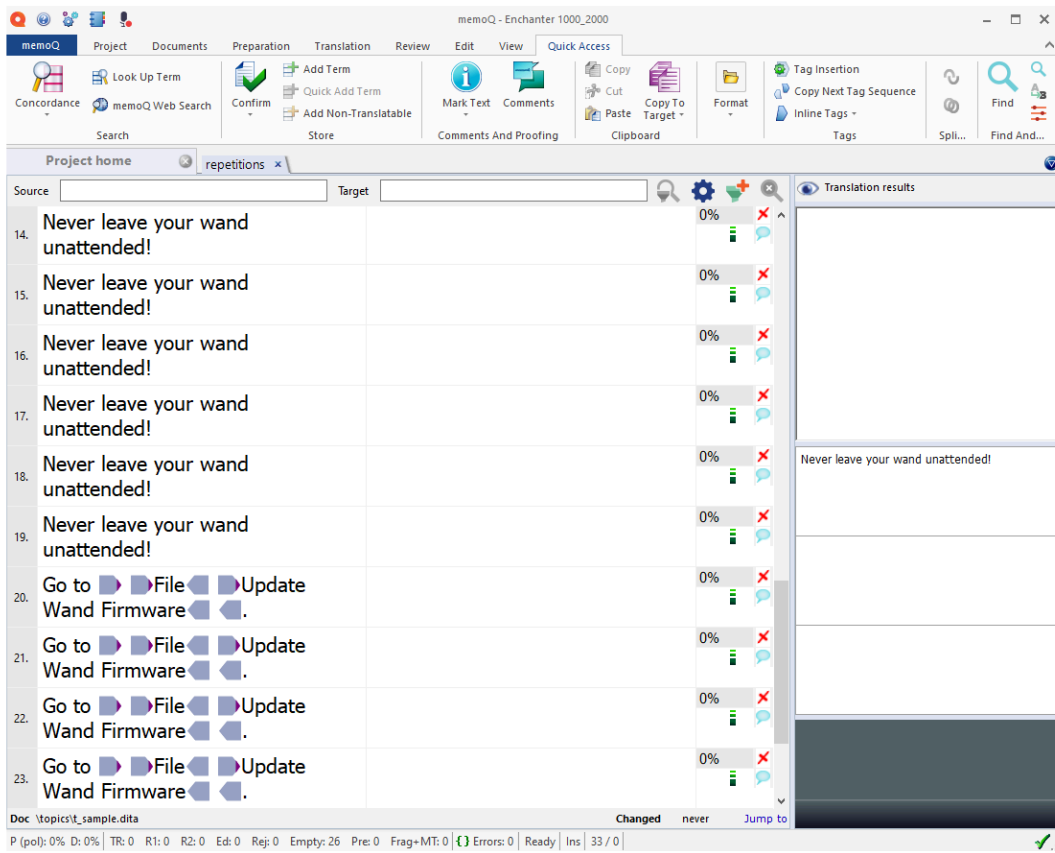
memoQ - Enchanter 1000_2000

memoQ | Project | Documents | Preparation | Translation | Review | Edit | View | Quick Access

Concordance
Look Up Term
memoQ Web Search
Search

Confirm
Add Term
Quick Add Term
Add Non-Translatable
Store

Mark Text
Comments
Comments And Proofing

Copy
Cut
Paste
Copy To Target
Clipboard

Format

Tag Insertion
Copy Next Tag Sequence
Inline Tags
Tags

Spli...

Find
Find And...

Project home | repetitions ×

Source | Target

Translation results

| | Source | Target | Match |
|---|---|---|---|
| 14. | Never leave your wand unattended! | | 0% |
| 15. | Never leave your wand unattended! | | 0% |
| 16. | Never leave your wand unattended! | | 0% |
| 17. | Never leave your wand unattended! | | 0% |
| 18. | Never leave your wand unattended! | | 0% |
| 19. | Never leave your wand unattended! | | 0% |
| 20. | Go to File Update Wand Firmware . | | 0% |
| 21. | Go to File Update Wand Firmware . | | 0% |
| 22. | Go to File Update Wand Firmware . | | 0% |
| 23. | Go to File Update Wand Firmware . | | 0% |

Never leave your wand unattended!

Doc \topics\t_sample.dita | Changed | never | Jump to

P (pol): 0% D: 0% | TR: 0 | R1: 0 | R2: 0 | Ed: 0 | Rej: 0 | Empty: 26 | Pre: 0 | Frag+MT: 0 | {} Errors: 0 | Ready | Ins | 33 / 0